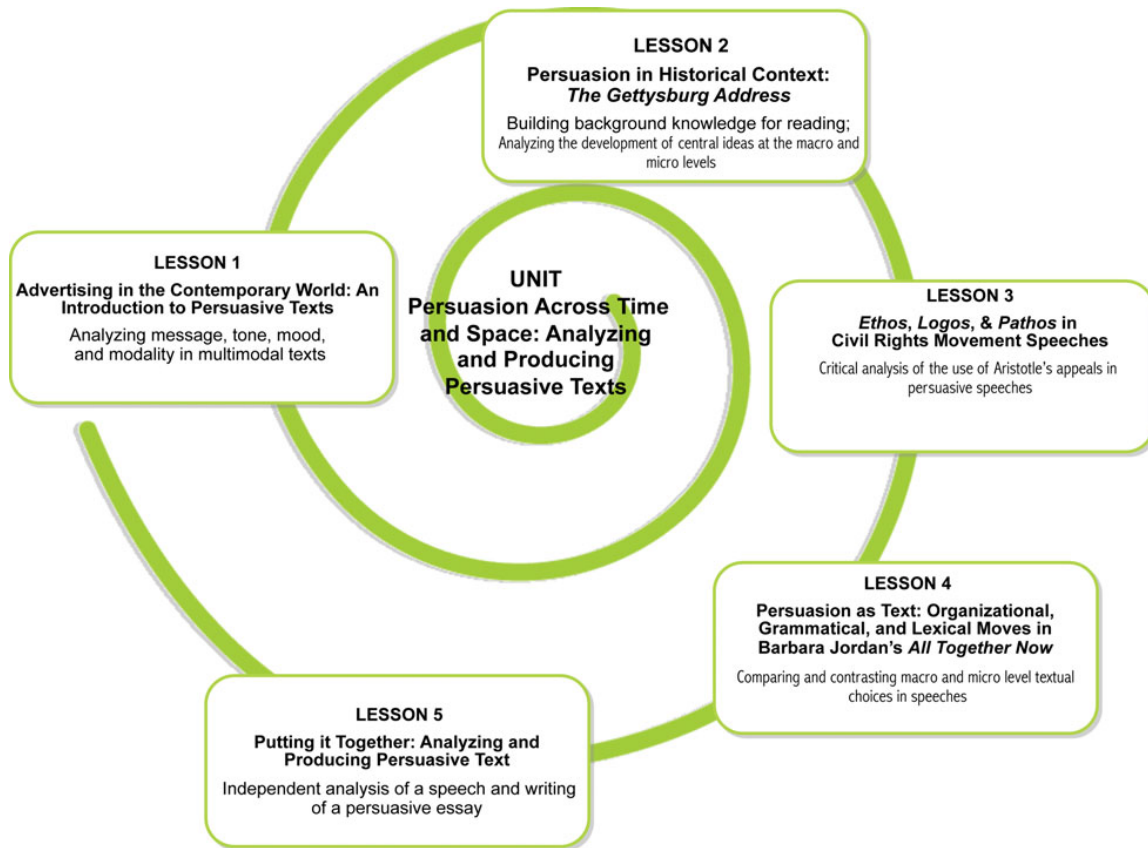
UNIT
Persuasion Across Time and Space: Analyzing and Producing Persuasive Texts

LESSON 1
Advertising in the Contemporary World: An Introduction to Persuasive Texts
Analyzing message, tone, mood, and modality in multimodal texts

LESSON 2
Persuasion in Historical Context: *The Gettysburg Address*
Building background knowledge for reading; Analyzing the development of central ideas at the macro and micro levels

LESSON 3
*Ethos*, *Logos*, & *Pathos* in Civil Rights Movement Speeches
Critical analysis of the use of Aristotle's appeals in persuasive speeches

LESSON 4
Persuasion as Text: Organizational, Grammatical, and Lexical Moves in Barbara Jordan's *All Together Now*
Comparing and contrasting macro and micro level textual choices in speeches

LESSON 5
Putting it Together: Analyzing and Producing Persuasive Text
Independent analysis of a speech and writing of a persuasive essay